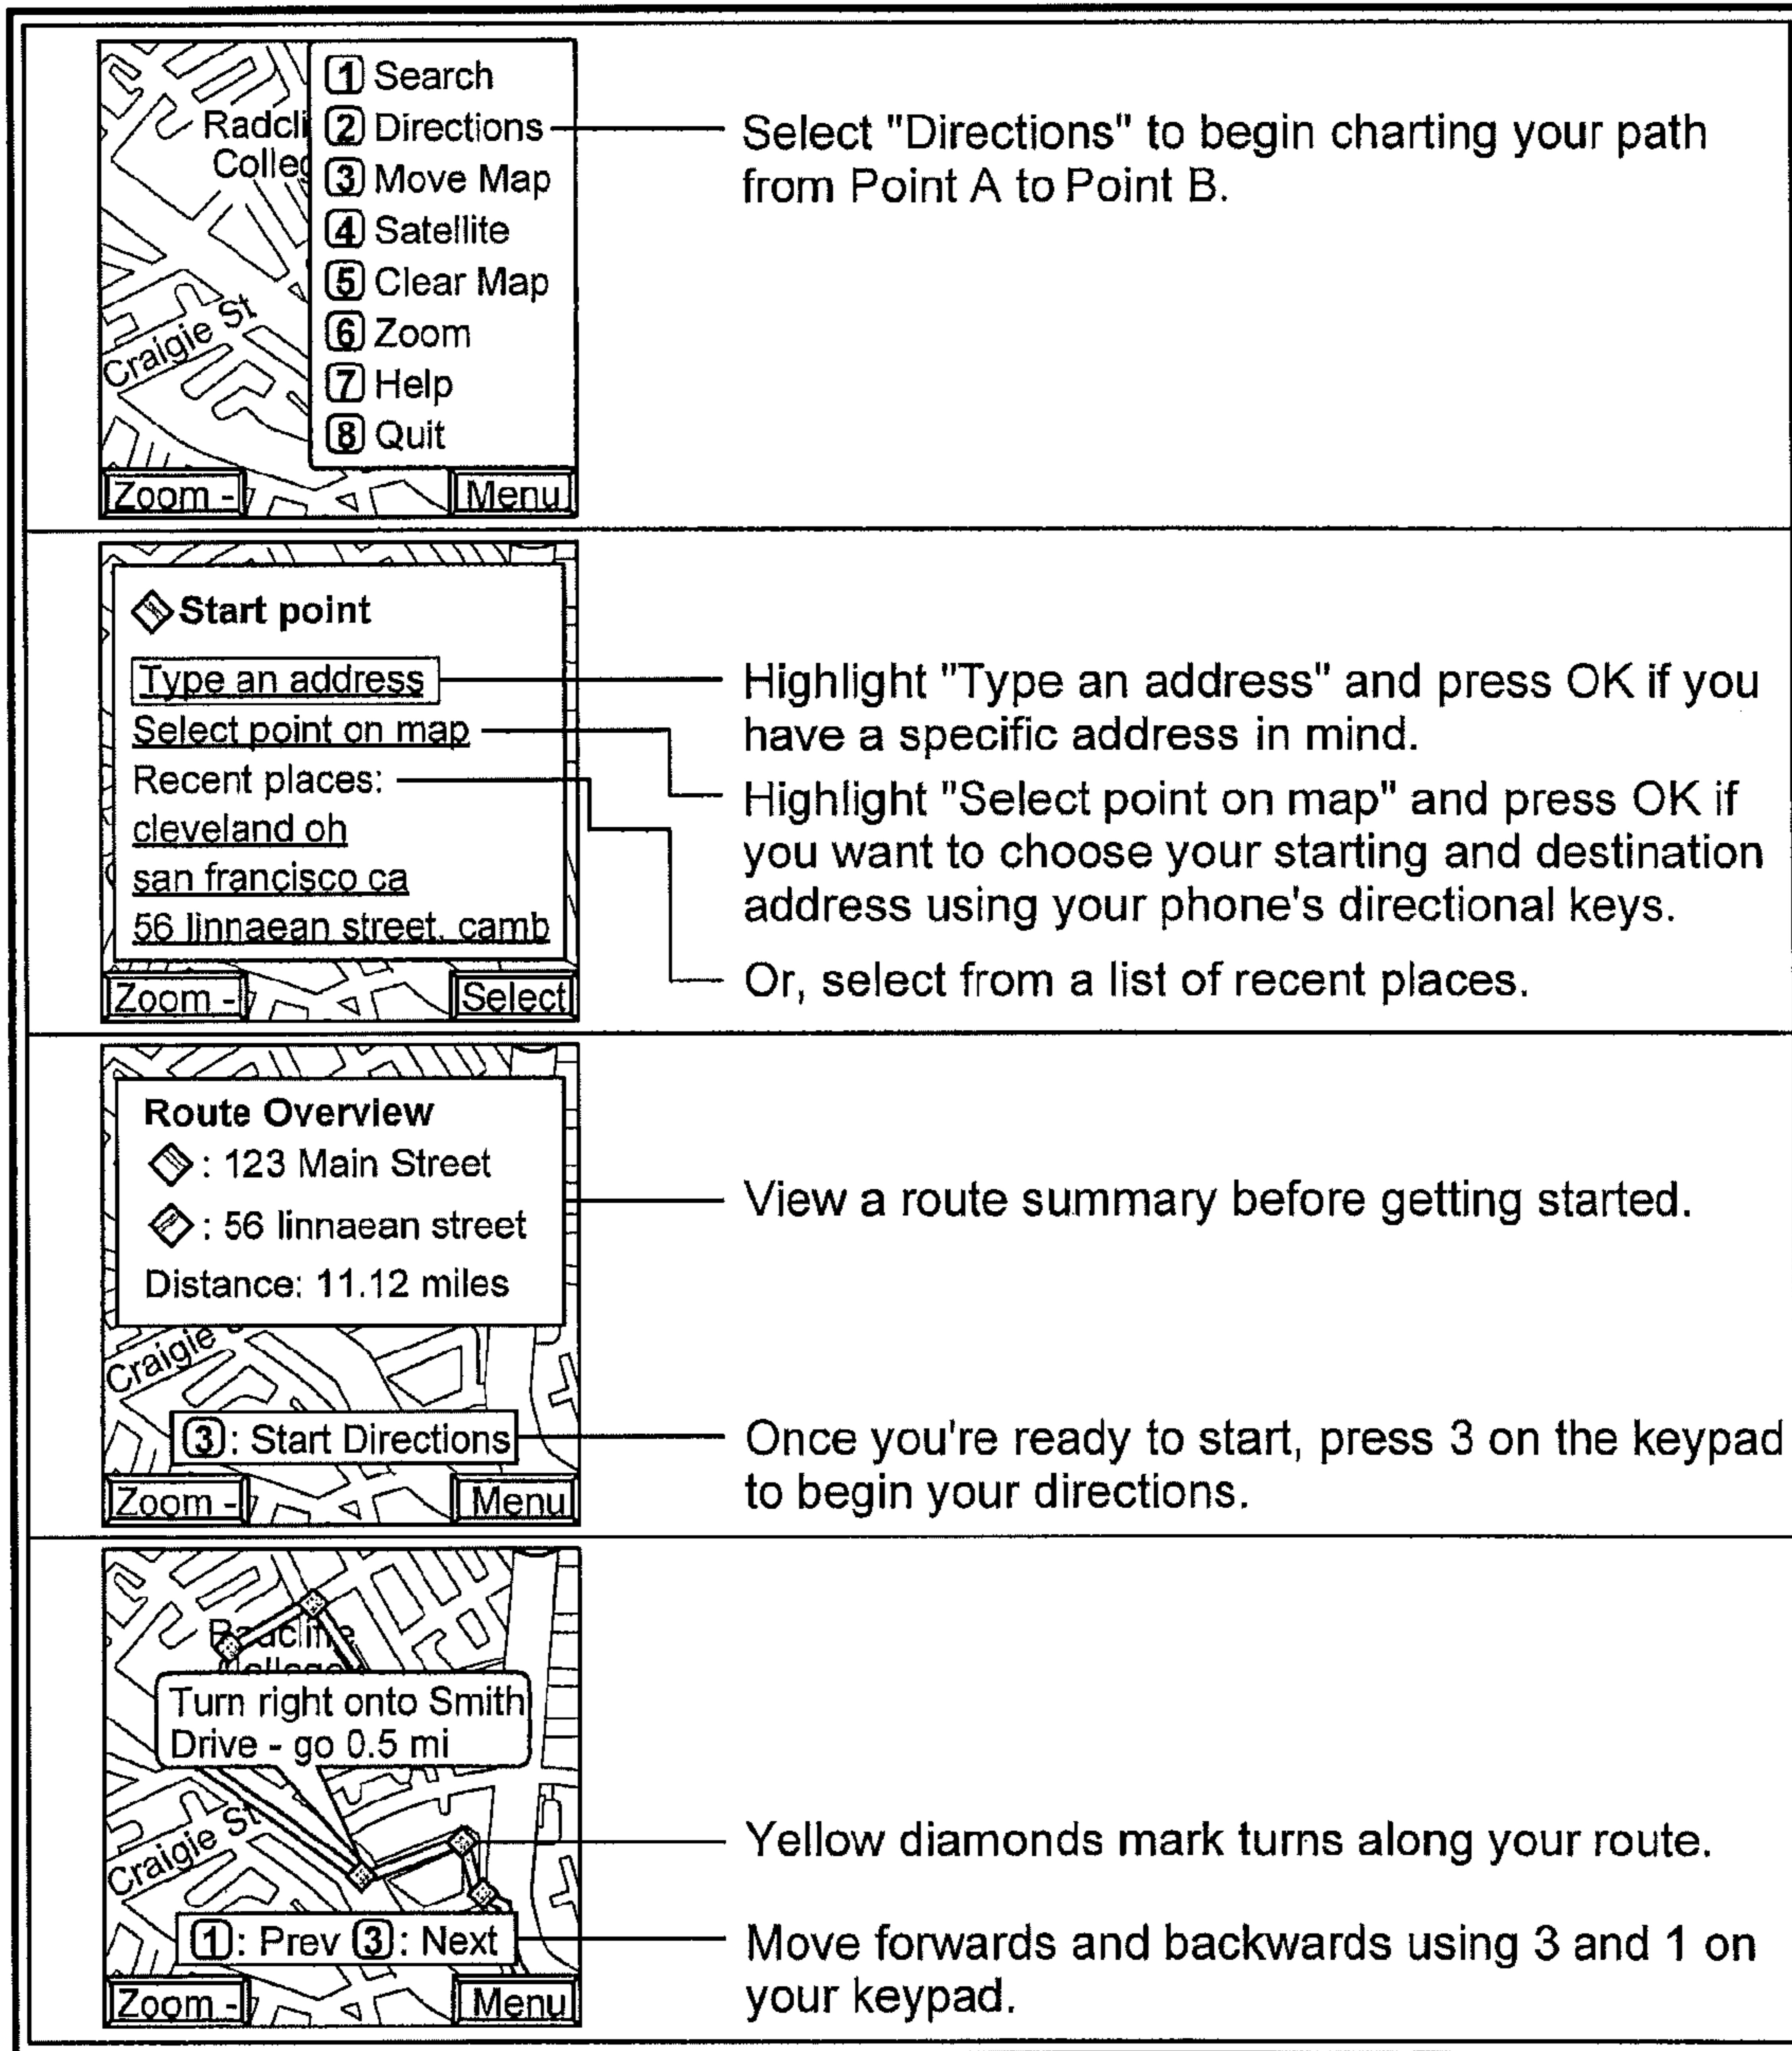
Radcli
Colleg
Craigie St
1 Search
2 Directions
3 Move Map
4 Satellite
5 Clear Map
6 Zoom
7 Help
8 Quit
Zoom -
Menu

Select "Directions" to begin charting your path from Point A to Point B.

Start point
Type an address
Select point on map
Recent places:
cleveland oh
san francisco ca
56 linnaean street, camb
Zoom -
Select

Highlight "Type an address" and press OK if you have a specific address in mind.

Highlight "Select point on map" and press OK if you want to choose your starting and destination address using your phone's directional keys.

Or, select from a list of recent places.

Route Overview
: 123 Main Street
: 56 linnaean street
Distance: 11.12 miles
Craigie
3: Start Directions
Zoom -
Menu

View a route summary before getting started.

Once you're ready to start, press 3 on the keypad to begin your directions.

Radcliffe
College
Turn right onto Smith Drive - go 0.5 mi
Craigie St
1: Prev 3: Next
Zoom -
Menu

Yellow diamonds mark turns along your route.

Move forwards and backwards using 3 and 1 on your keypad.